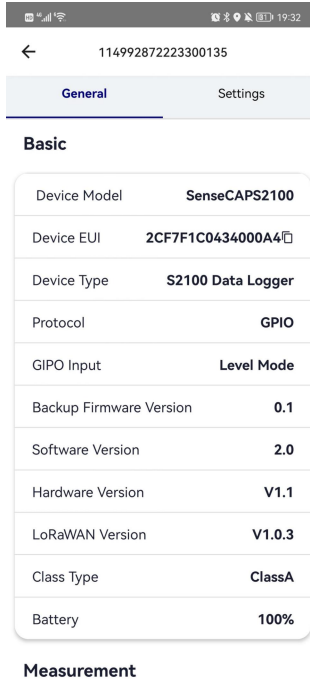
19:32

114992872223300135

General

Settings

Basic

| Device Model | SenseCAPS2100 |
|---|---|
| Device EUI | 2CF7F1C0434000A4 |
| Device Type | S2100 Data Logger |
| Protocol | GPIO |
| GIPO Input | Level Mode |
| Backup Firmware Version | 0.1 |
| Software Version | 2.0 |
| Hardware Version | V1.1 |
| LoRaWAN Version | V1.0.3 |
| Class Type | ClassA |
| Battery | 100% |

Measurement